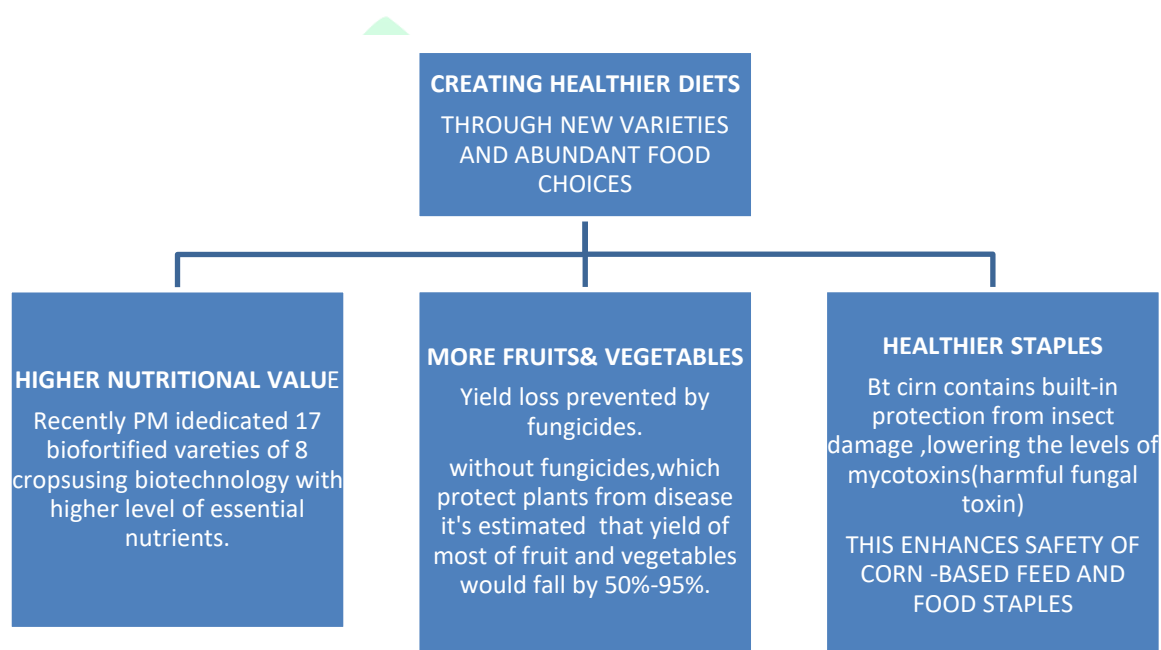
CREATING HEALTHIER DIETS

THROUGH NEW VARIETIES AND ABUNDANT FOOD CHOICES

HIGHER NUTRITIONAL VALUE

Recently PM idedicated 17 biofortified vareties of 8 cropsusing biotechnology with higher level of essential nutrients.

MORE FRUITS& VEGETABLES

Yield loss prevented by fungicides.

without fungicides,which protect plants from disease it's estimated that yield of most of fruit and vegetables would fall by 50%-95%.

HEALTHIER STAPLES

Bt cirn contains built-in protection from insect damage ,lowering the levels of mycotoxins(harmful fungal toxin)

THIS ENHANCES SAFETY OF CORN -BASED FEED AND FOOD STAPLES